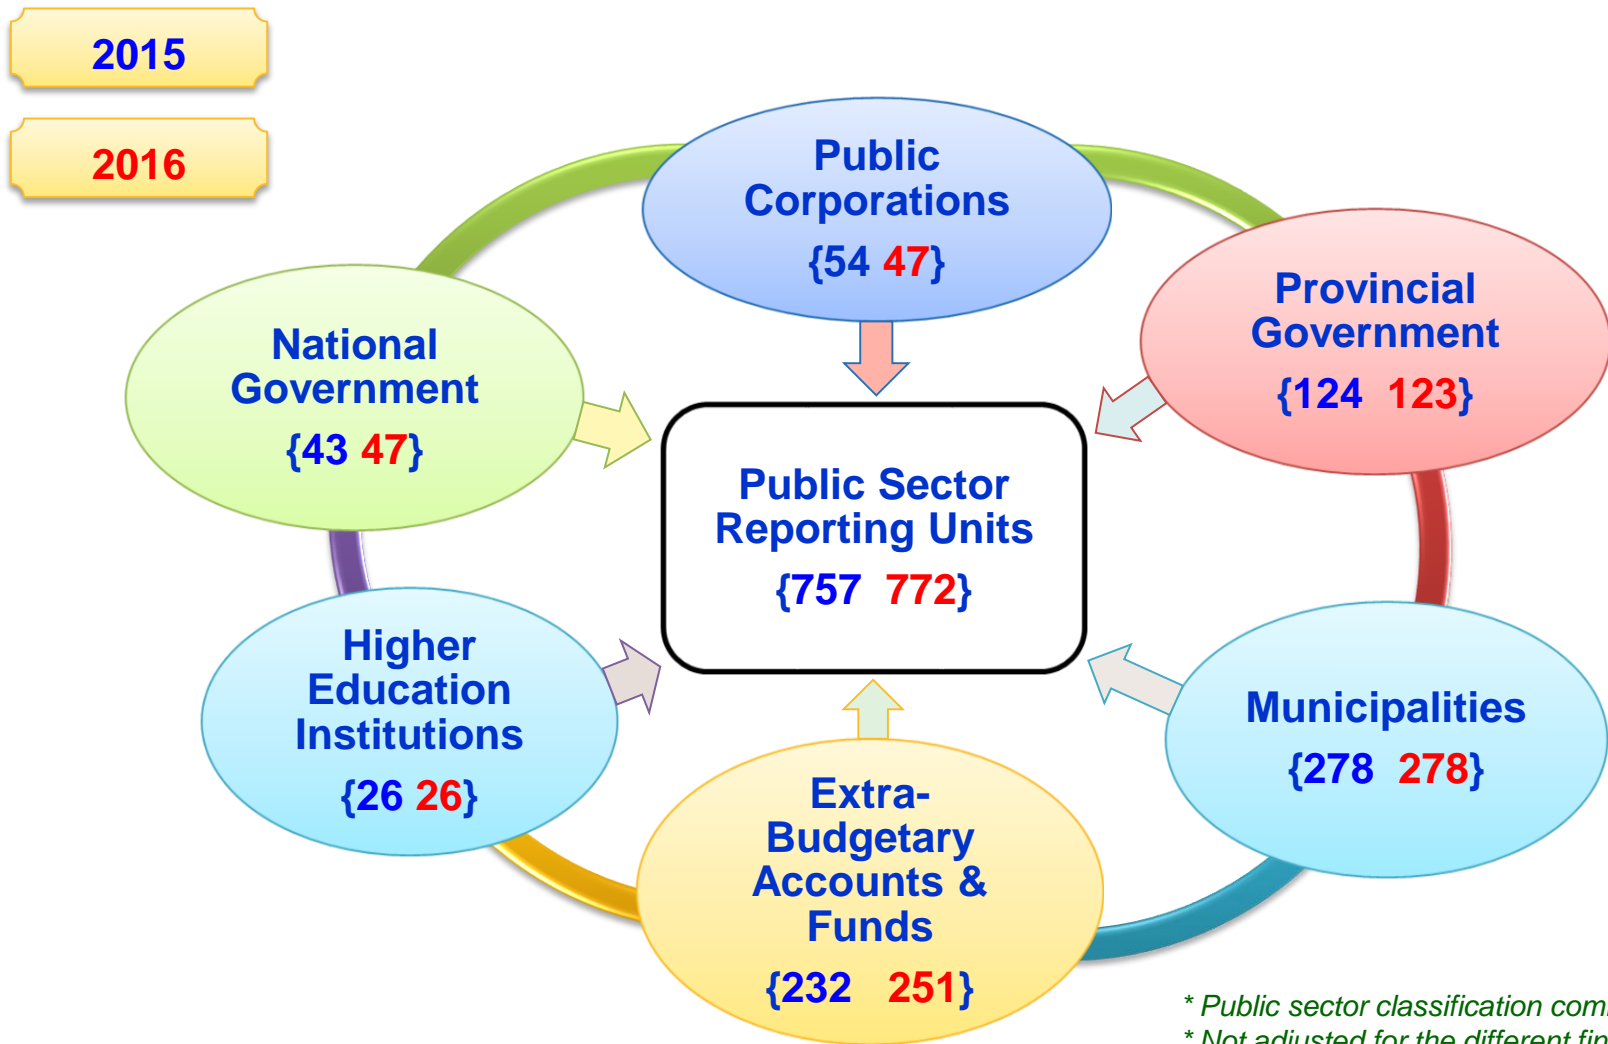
2015

2016

Public Corporations
{54 47}

Provincial Government
{124 123}

National Government
{43 47}

Public Sector Reporting Units
{757 772}

Higher Education Institutions
{26 26}

Municipalities
{278 278}

Extra-Budgetary Accounts & Funds
{232 251}

* Public sector classification com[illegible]
* Not adjusted for the different fin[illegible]